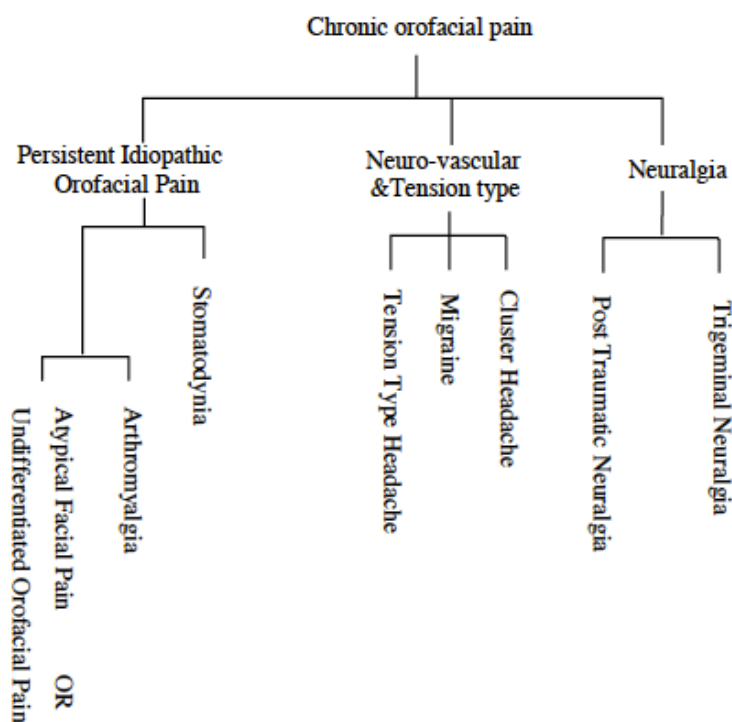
Chronic orofacial pain

Persistent Idiopathic Orofacial Pain

Atypical Facial Pain OR Undifferentiated Orofacial Pain

Arthromyalgia

Stomatodynia

Neuro-vascular &Tension type

Tension Type Headache

Migraine

Cluster Headache

Neuralgia

Post Traumatic Neuralgia

Trigeminal Neuralgia